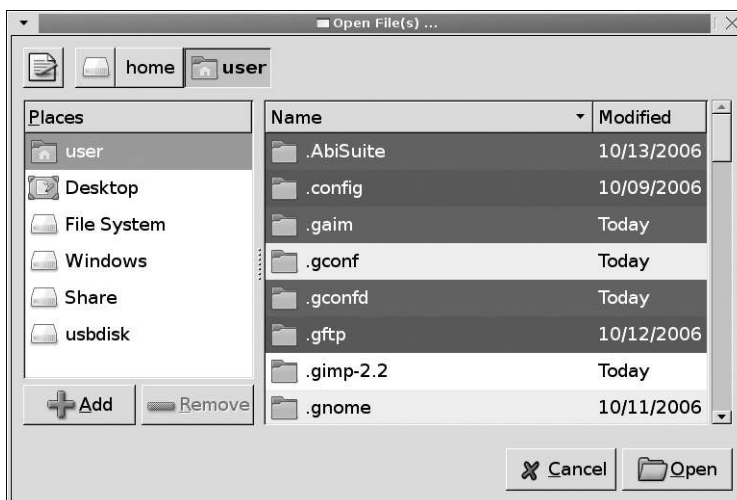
Open File(s) ...

home user

| Places |
|---|
| user |
| Desktop |
| File System |
| Windows |
| Share |
| usbdisk |

Add Remove

| Name | Modified |
|---|---|
| .AbiSuite | 10/13/2006 |
| .config | 10/09/2006 |
| .gaim | Today |
| .gconf | Today |
| .gconfd | Today |
| .gftp | 10/12/2006 |
| .gimp-2.2 | Today |
| .gnome | 10/11/2006 |

Cancel Open